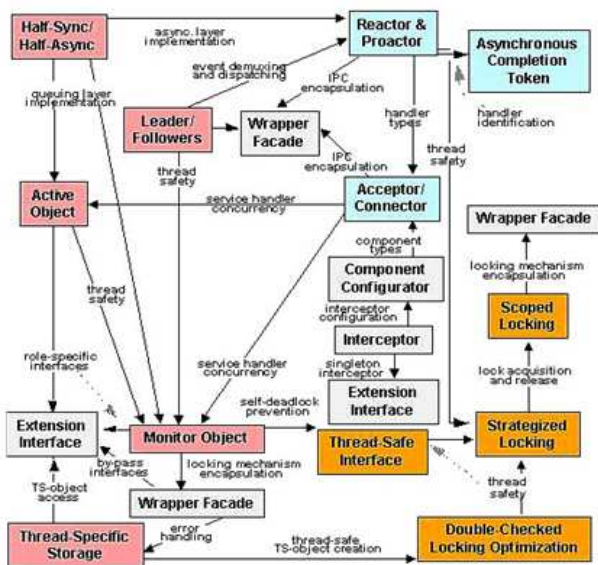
Half-Sync/ Half-Async

async. layer implementation

Reactor & Proactor

Asynchronous Completion Token

event demuxing and dispatching

IPC encapsulation

queuing layer implementation

Leader/ Followers

Wrapper Facade

handler types

handler identification

thread safety

IPC encapsulation

thread safety

Active Object

service handler concurrency

Acceptor/ Connector

Wrapper Facade

component types

Component Configurator

locking mechanism encapsulation

thread safety

interceptor configuration

Scoped Locking

Interceptor

role-specific interfaces

singleton interceptor

lock acquisition and release

service handler concurrency

Extension Interface

self-deadlock prevention

Extension Interface

Monitor Object

Thread-Safe Interface

Strategized Locking

by-pass interfaces

locking mechanism encapsulation

thread safety

TS-object access

Wrapper Facade

error handling

Thread-Specific Storage

thread-safe TS-object creation

Double-Checked Locking Optimization